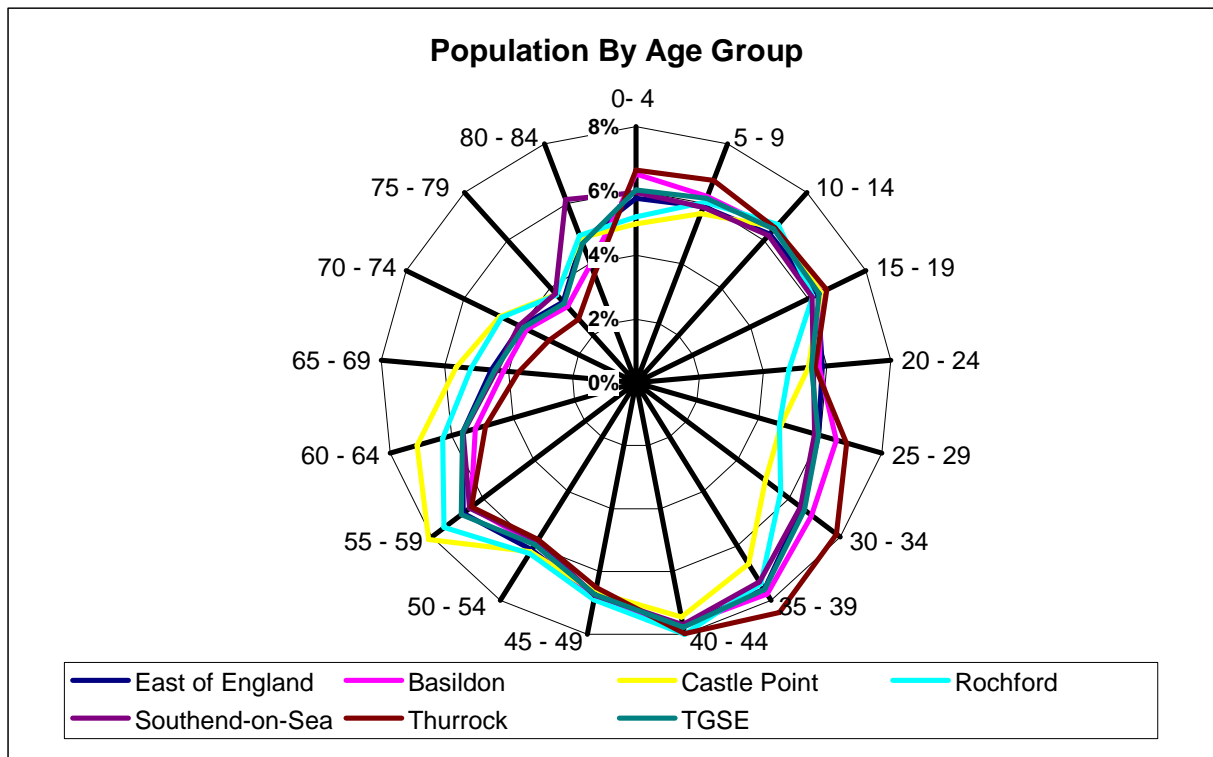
Population By Age Group

0- 4
5 - 9
10 - 14
15 - 19
20 - 24
25 - 29
30 - 34
35 - 39
40 - 44
45 - 49
50 - 54
55 - 59
60 - 64
65 - 69
70 - 74
75 - 79
80 - 84

8%
6%
4%
2%
0%

East of England
Basildon
Castle Point
Rochford
Southend-on-Sea
Thurrock
TGSE